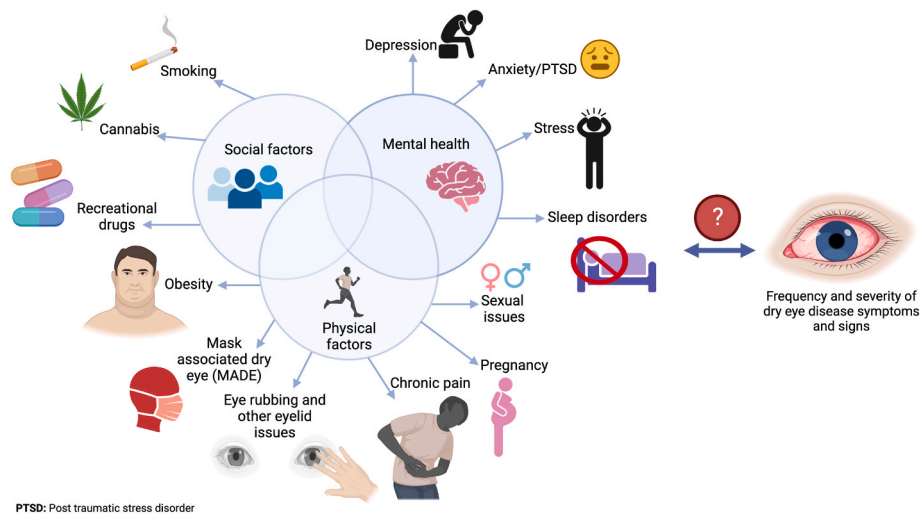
Depression

Anxiety/PTSD

Smoking

Stress

Cannabis

Social factors

Mental health

Recreational drugs

Sleep disorders

?

Physical factors

Obesity

Sexual issues

Frequency and severity of dry eye disease symptoms and signs

Mask associated dry eye (MADE)

Pregnancy

Chronic pain

Eye rubbing and other eyelid issues

PTSD: Post traumatic stress disorder